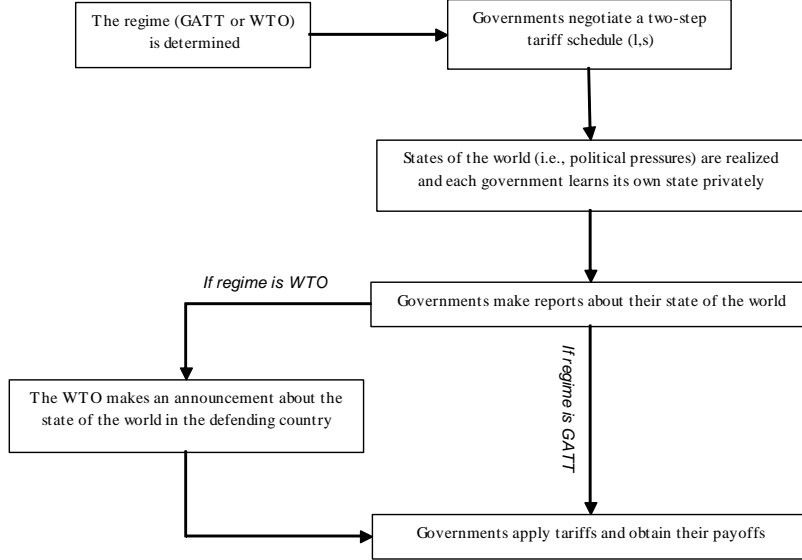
The regime (GATT or WTO) is determined

Governments negotiate a two-step tariff schedule (l,s)

States of the world (i.e., political pressures) are realized and each government learns its own state privately

If regime is WTO

Governments make reports about their state of the world

The WTO makes an announcement about the state of the world in the defending country

If regime is GATT

Governments apply tariffs and obtain their payoffs